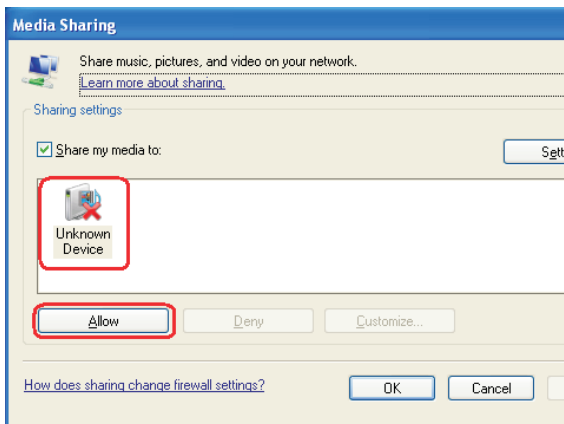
Media Sharing

Share music, pictures, and video on your network.
Learn more about sharing.

Sharing settings

Share my media to:

Sett

Unknown Device

Allow

Deny

Customize...

How does sharing change firewall settings?

OK

Cancel